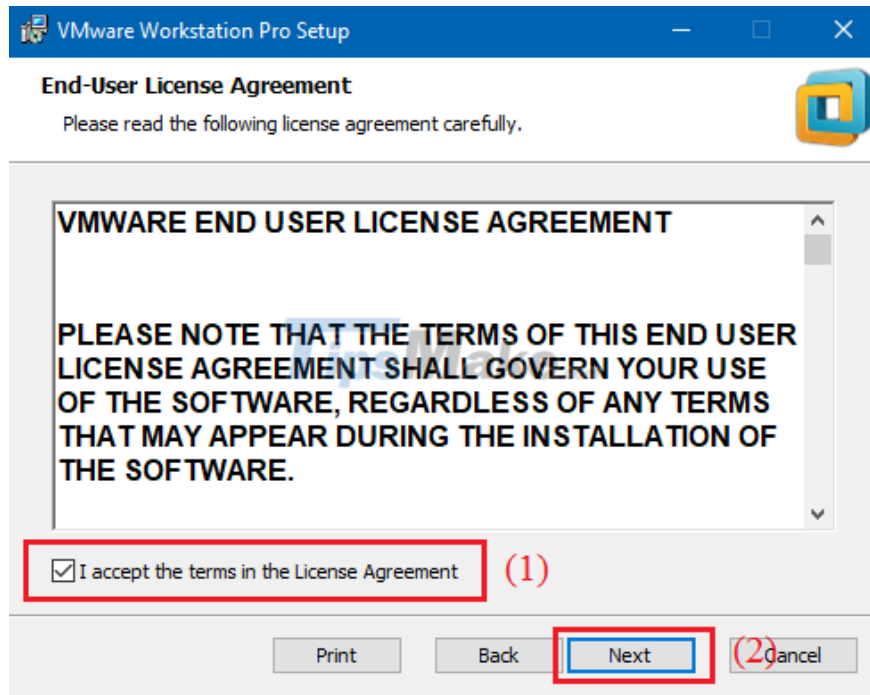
VMware Workstation Pro Setup

End-User License Agreement

Please read the following license agreement carefully.

VMWARE END USER LICENSE AGREEMENT

PLEASE NOTE THAT THE TERMS OF THIS END USER LICENSE AGREEMENT SHALL GOVERN YOUR USE OF THE SOFTWARE, REGARDLESS OF ANY TERMS THAT MAY APPEAR DURING THE INSTALLATION OF THE SOFTWARE.

I accept the terms in the License Agreement (1)

Print Back Next (2) Cancel